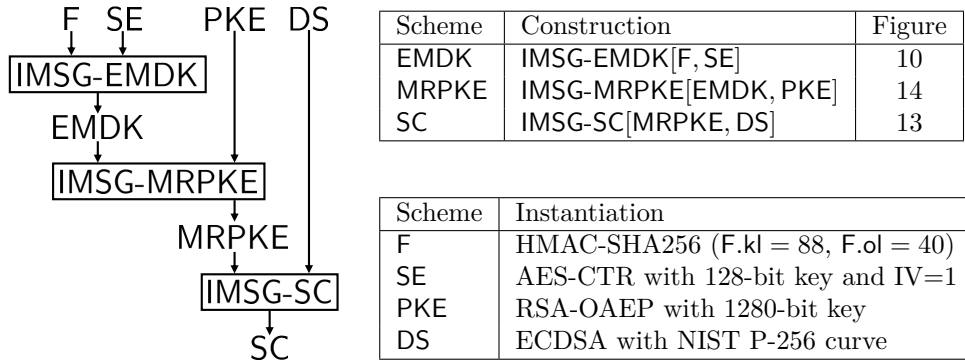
F SE PKE DS

IMSG-EMDK

EMDK

IMSG-MRPKE

MRPKE

IMSG-SC

SC

| Scheme | Construction | Figure |
|---|---|---|
| EMDK | IMSG-EMDK[F, SE] | 10 |
| MRPKE | IMSG-MRPKE[EMDK, PKE] | 14 |
| SC | IMSG-SC[MRPKE, DS] | 13 |

| Scheme | Instantiation |
|---|---|
| F | HMAC-SHA256 ($\mathsf{F.kl} = 88$, $\mathsf{F.ol} = 40$) |
| SE | AES-CTR with 128-bit key and IV=1 |
| PKE | RSA-OAEP with 1280-bit key |
| DS | ECDSA with NIST P-256 curve |